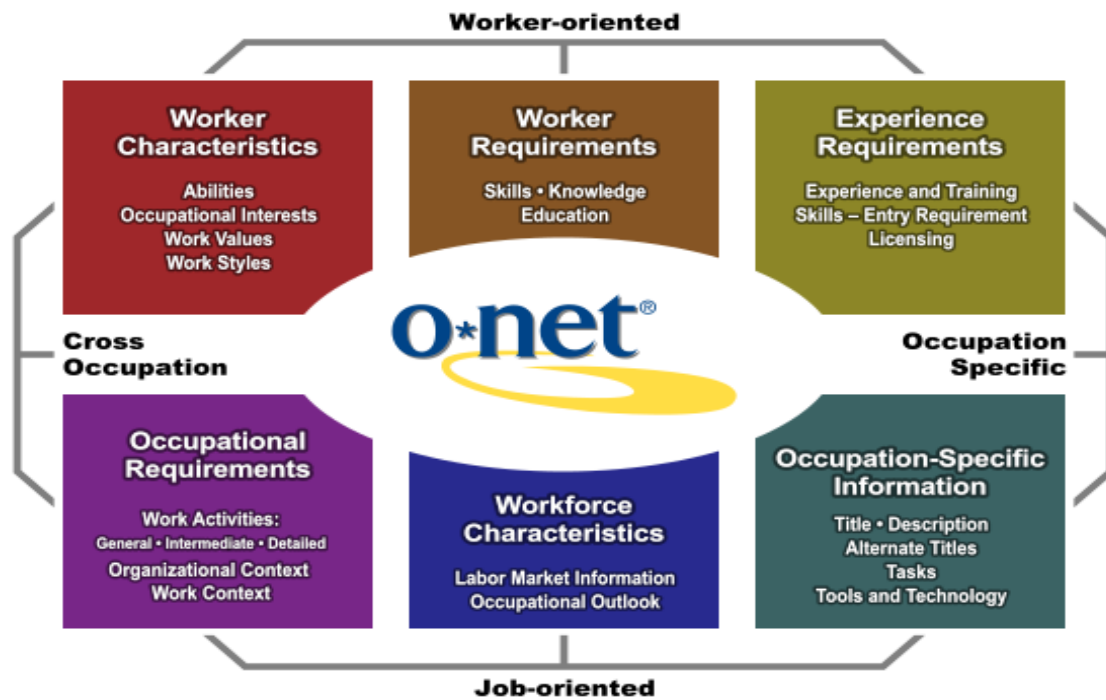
Worker-oriented

Worker Characteristics

Abilities
Occupational Interests
Work Values
Work Styles

Worker Requirements

Skills • Knowledge
Education

Experience Requirements

Experience and Training
Skills – Entry Requirement
Licensing

Cross Occupation

o*net®

Occupation Specific

Occupational Requirements

Work Activities:
General • Intermediate • Detailed
Organizational Context
Work Context

Workforce Characteristics

Labor Market Information
Occupational Outlook

Occupation-Specific Information

Title • Description
Alternate Titles
Tasks
Tools and Technology

Job-oriented